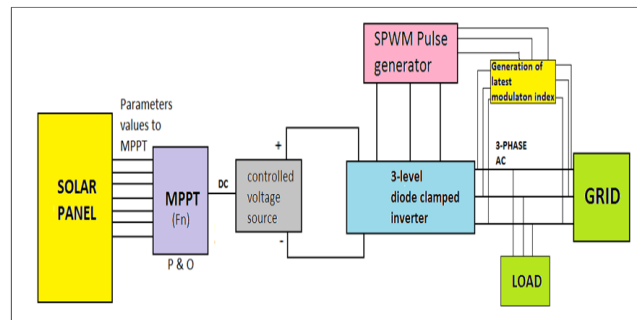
SPWM Pulse generator

Generation of latest modulaton index

Parameters values to MPPT

SOLAR PANEL

MPPT (Fn)

P & O

DC

+

controlled voltage source

-

3-level diode clamped inverter

3-PHASE AC

GRID

LOAD